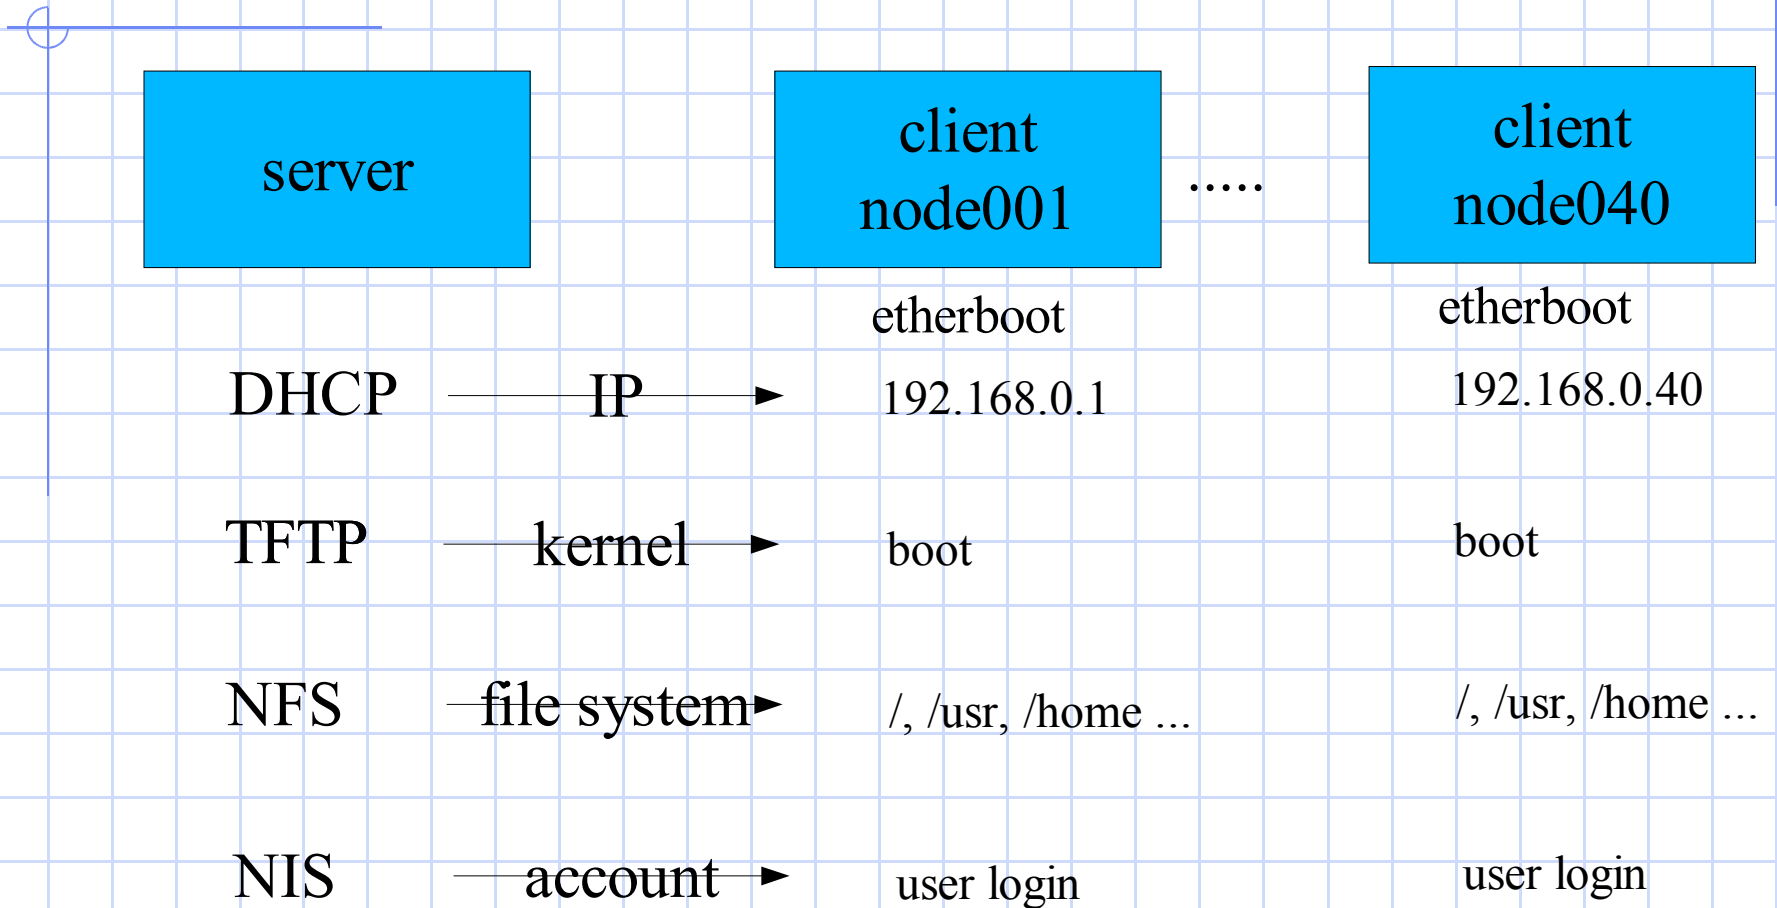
server

client node001

.....

client node040

etherboot

etherboot

DHCP IP 192.168.0.1 192.168.0.40

TFTP kernel boot boot

NFS file system /, /usr, /home ... /, /usr, /home ...

NIS account user login user login